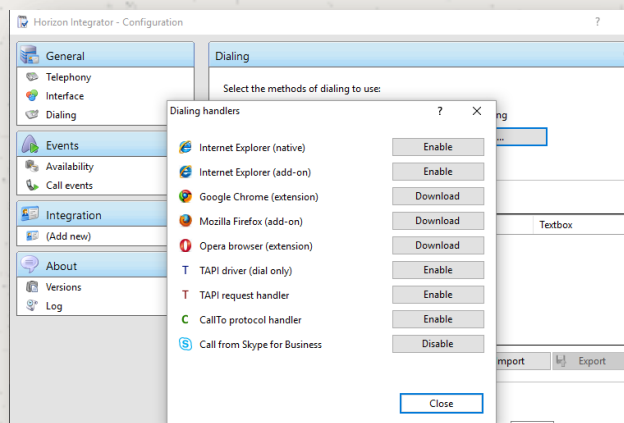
Horizon Integrator - Configuration

?

General
Telephony
Interface
Dialing

Events
Availability
Call events

Integration
(Add new)

About
Versions
Log

Dialing

Select the methods of dialing to use:

ing

...

Textbox

mport

Export

Dialing handlers

?

✕

Internet Explorer (native)
Enable

Internet Explorer (add-on)
Enable

Google Chrome (extension)
Download

Mozilla Firefox (add-on)
Download

Opera browser (extension)
Download

TAPI driver (dial only)
Enable

TAPI request handler
Enable

CallTo protocol handler
Enable

Call from Skype for Business
Disable

Close